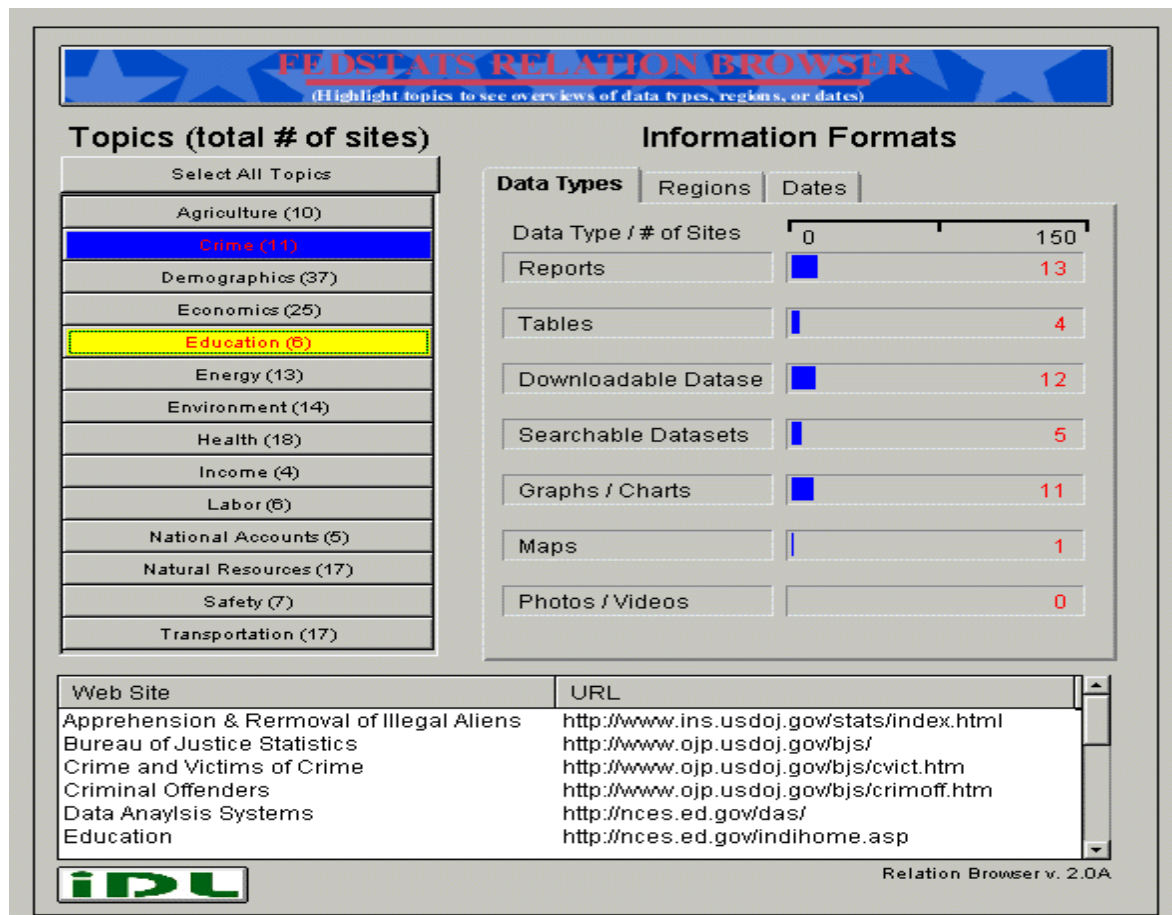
FEDSTATS RELATION BROWSER
(Highlight topics to see overviews of data types, regions, or dates)

Topics (total # of sites)

Select All Topics
Agriculture (10)
Crime (11)
Demographics (37)
Economics (25)
Education (6)
Energy (13)
Environment (14)
Health (18)
Income (4)
Labor (6)
National Accounts (5)
Natural Resources (17)
Safety (7)
Transportation (17)

Information Formats

Data Types | Regions | Dates

Data Type / # of Sites 0 150

| Data Type | # of Sites |
|---|---|
| Reports | 13 |
| Tables | 4 |
| Downloadable Datase | 12 |
| Searchable Datasets | 5 |
| Graphs / Charts | 11 |
| Maps | 1 |
| Photos / Videos | 0 |

| Web Site | URL |
|---|---|
| Apprehension & Rermoval of Illegal Aliens | http://www.ins.usdoj.gov/stats/index.html |
| Bureau of Justice Statistics | http://www.ojp.usdoj.gov/bjs/ |
| Crime and Victims of Crime | http://www.ojp.usdoj.gov/bjs/cvict.htm |
| Criminal Offenders | http://www.ojp.usdoj.gov/bjs/crimoff.htm |
| Data Anaylsis Systems | http://nces.ed.gov/das/ |
| Education | http://nces.ed.gov/indihome.asp |

IDL

Relation Browser v. 2.0A